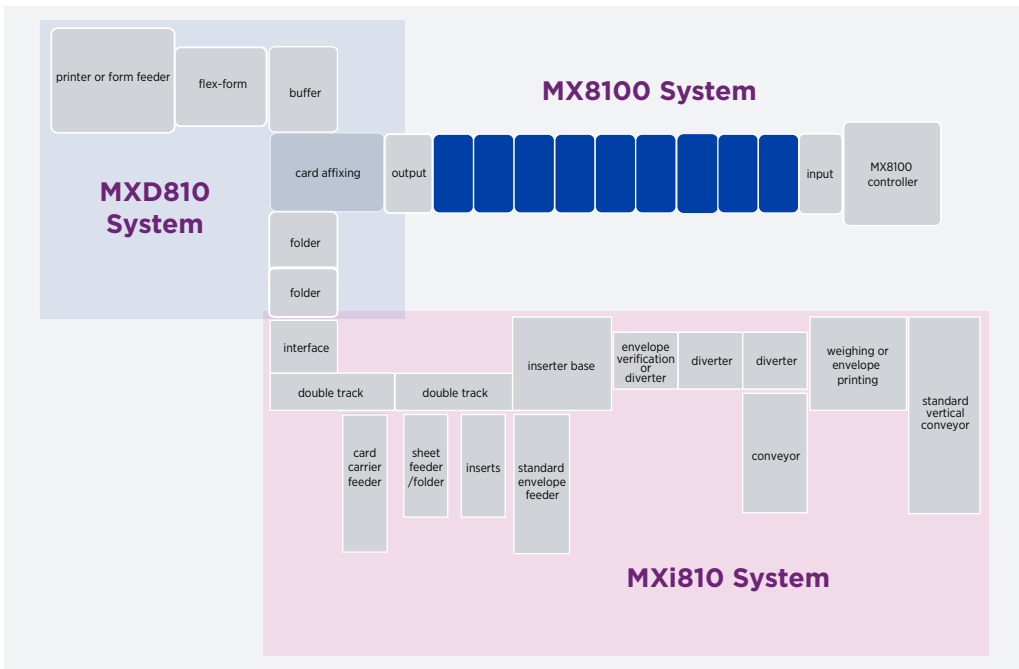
printer or form feeder

flex-form

buffer

MX8100 System

card affixing

output

input

MX8100 controller

MXD810 System

folder

folder

interface

double track

double track

inserter base

envelope verification or diverter

diverter

diverter

weighing or envelope printing

standard vertical conveyor

card carrier feeder

sheet feeder /folder

inserts

standard envelope feeder

conveyor

MXi810 System